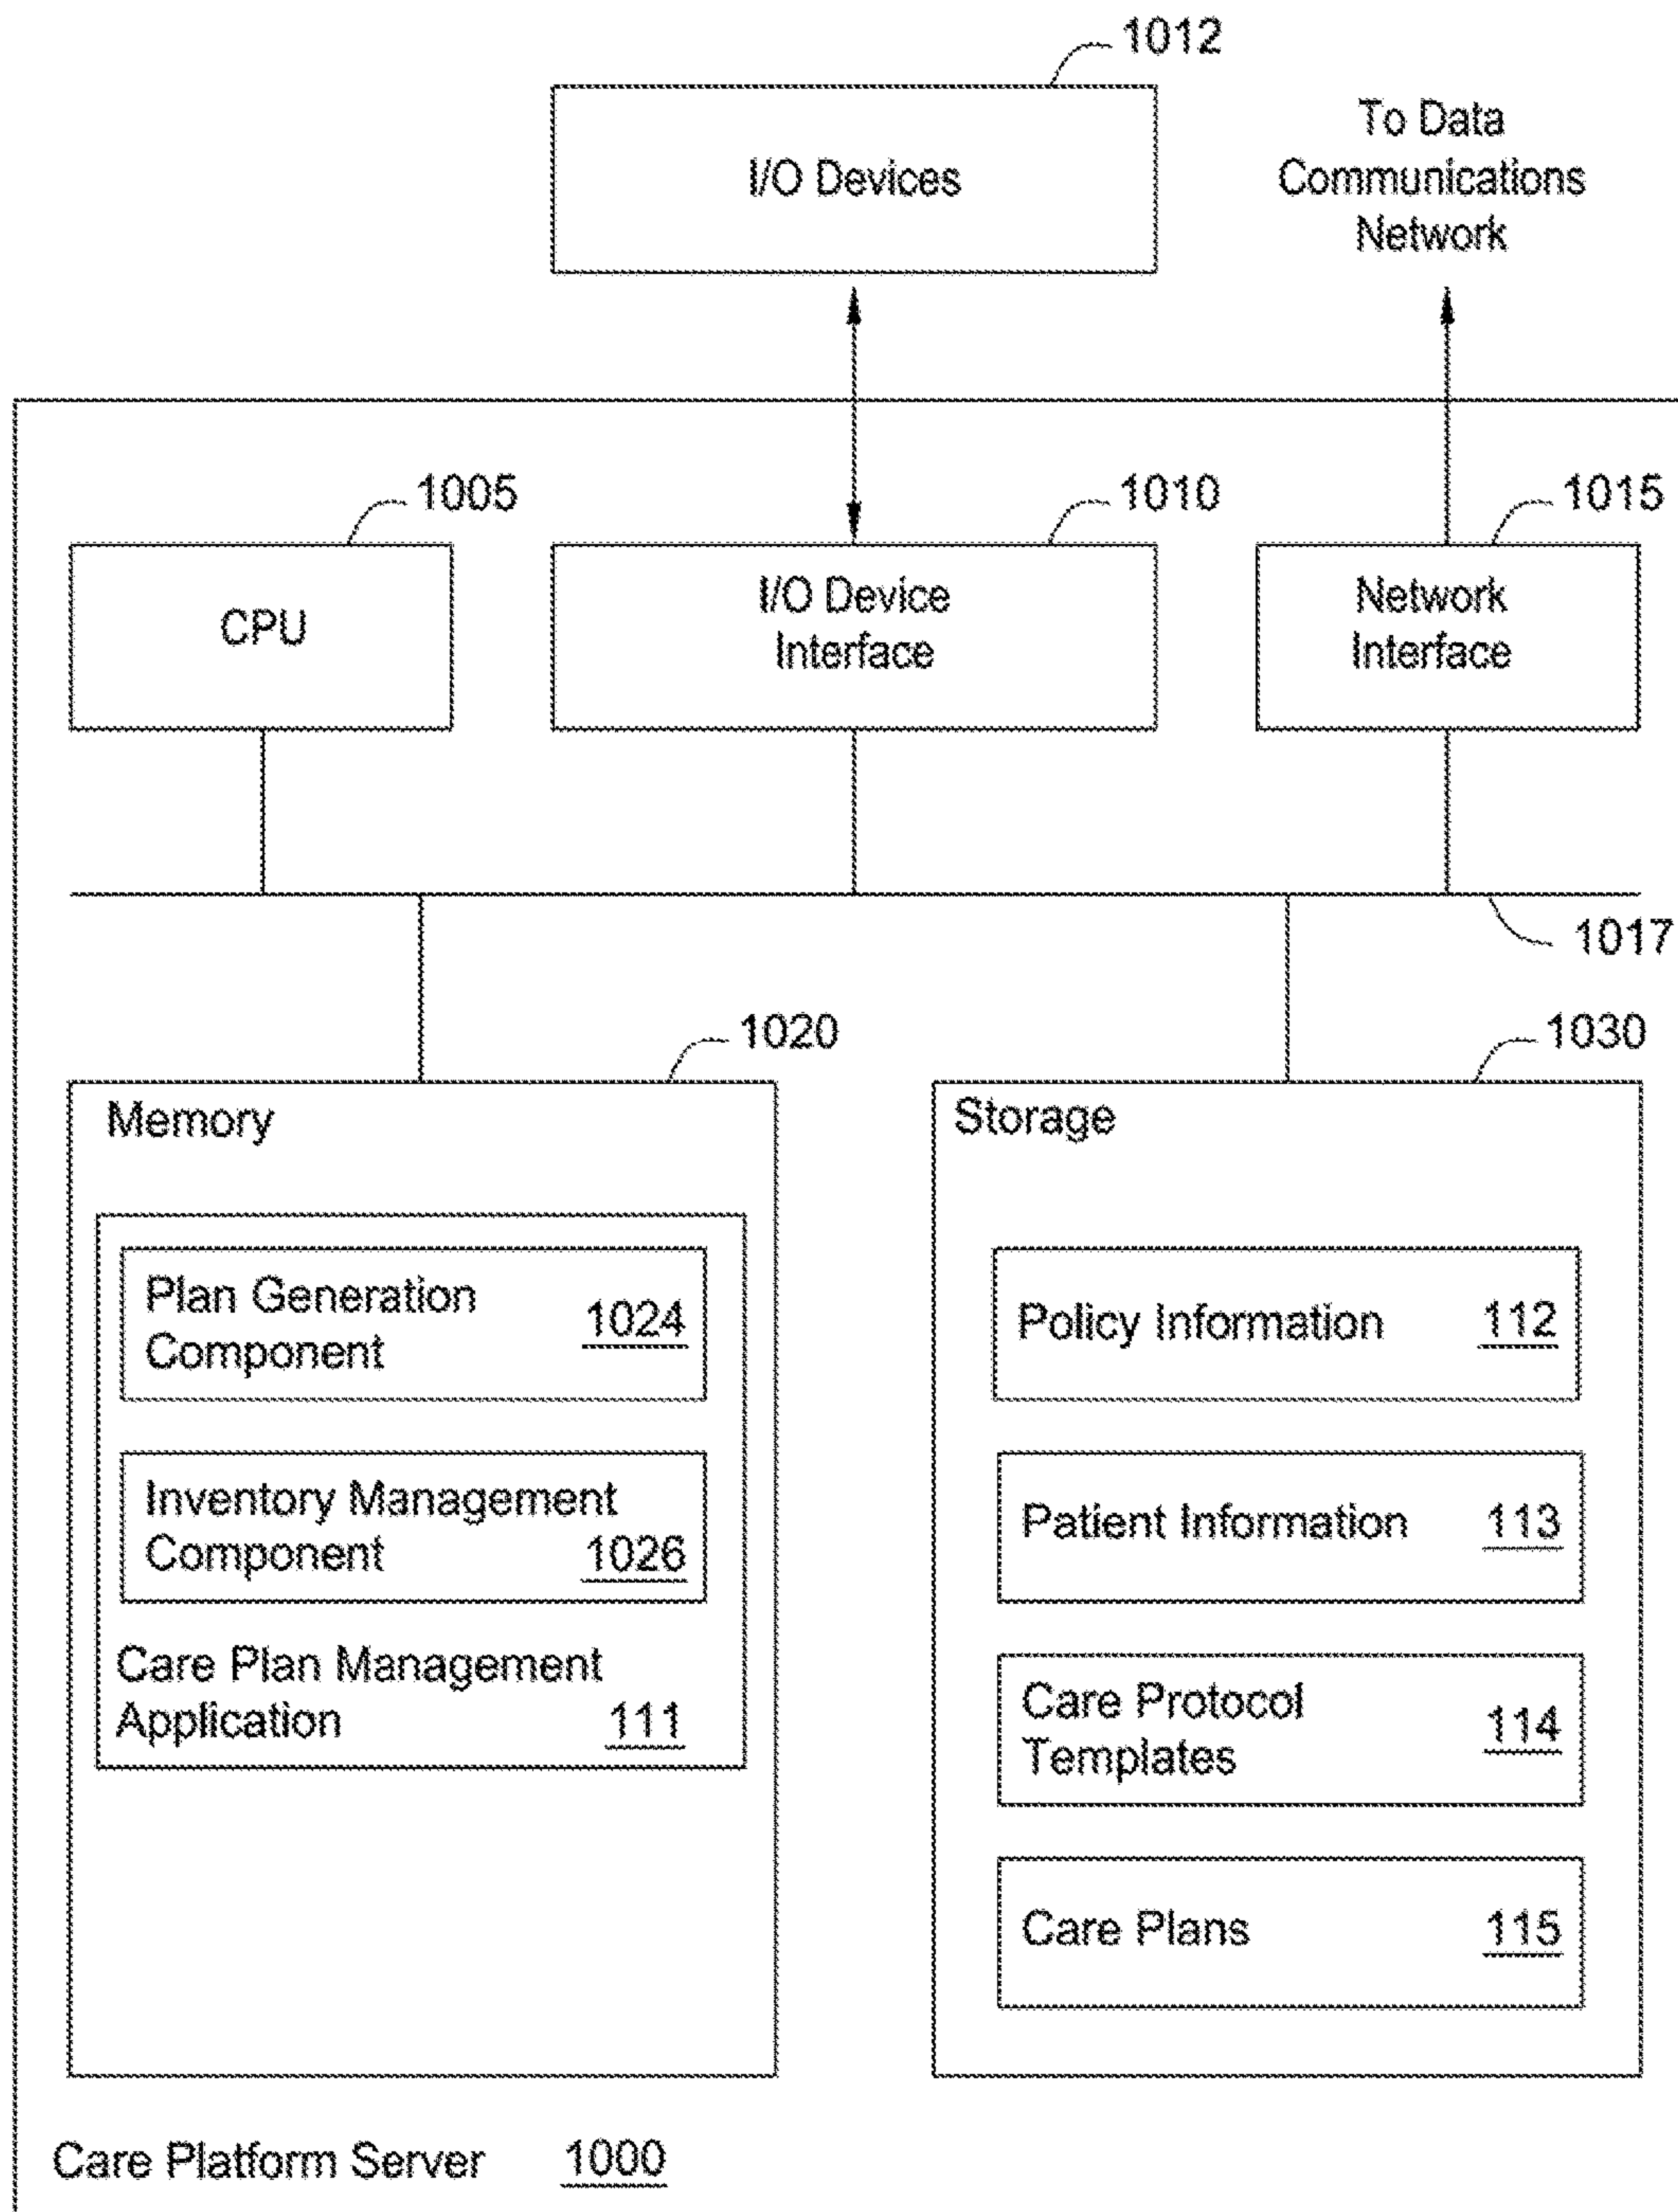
1012

I/O Devices

To Data Communications Network

1005

CPU

1010

I/O Device Interface

1015

Network Interface

1017

1020

Memory

Plan Generation Component 1024

Inventory Management Component 1026

Care Plan Management Application 111

1030

Storage

Policy Information 112

Patient Information 113

Care Protocol Templates 114

Care Plans 115

Care Platform Server 1000